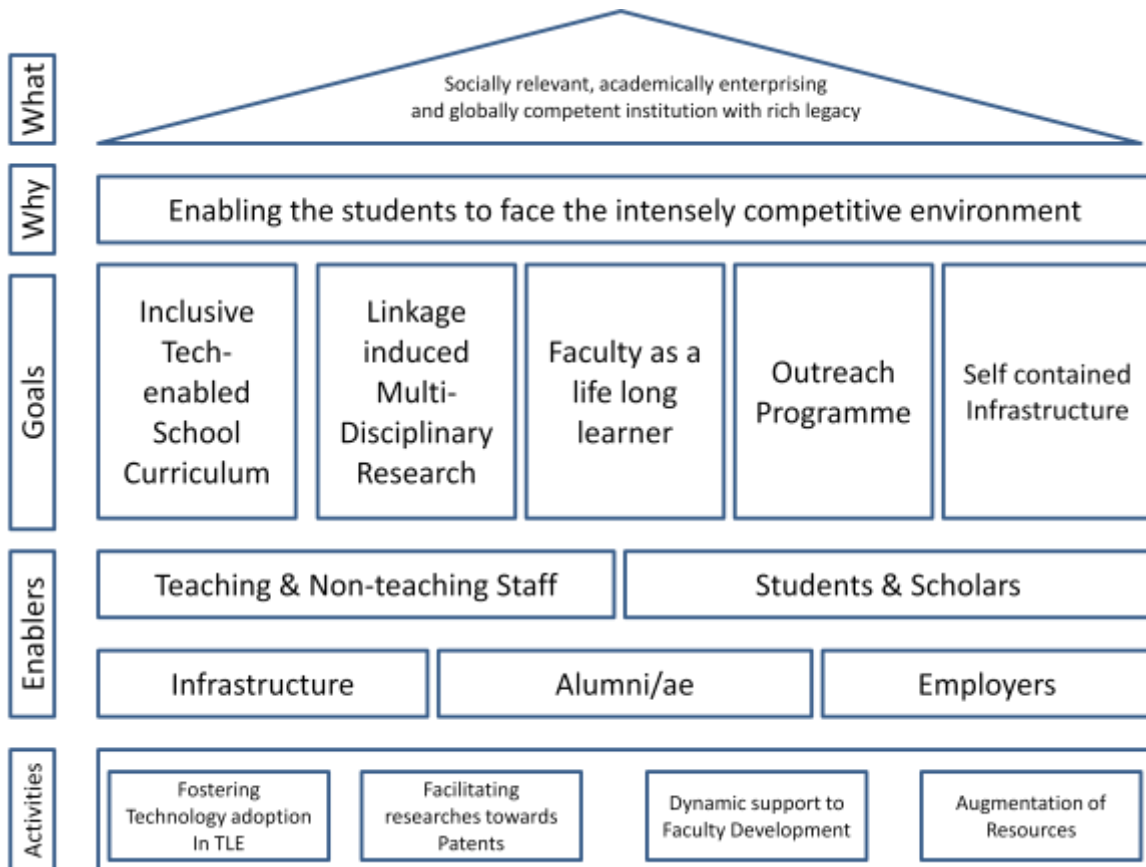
What

Socially relevant, academically enterprising and globally competent institution with rich legacy

Why

Enabling the students to face the intensely competitive environment

Goals

Inclusive Tech-enabled School Curriculum

Linkage induced Multi-Disciplinary Research

Faculty as a life long learner

Outreach Programme

Self contained Infrastructure

Enablers

Teaching & Non-teaching Staff

Students & Scholars

Infrastructure

Alumni/ae

Employers

Activities

Fostering Technology adoption In TLE

Facilitating researches towards Patents

Dynamic support to Faculty Development

Augmentation of Resources